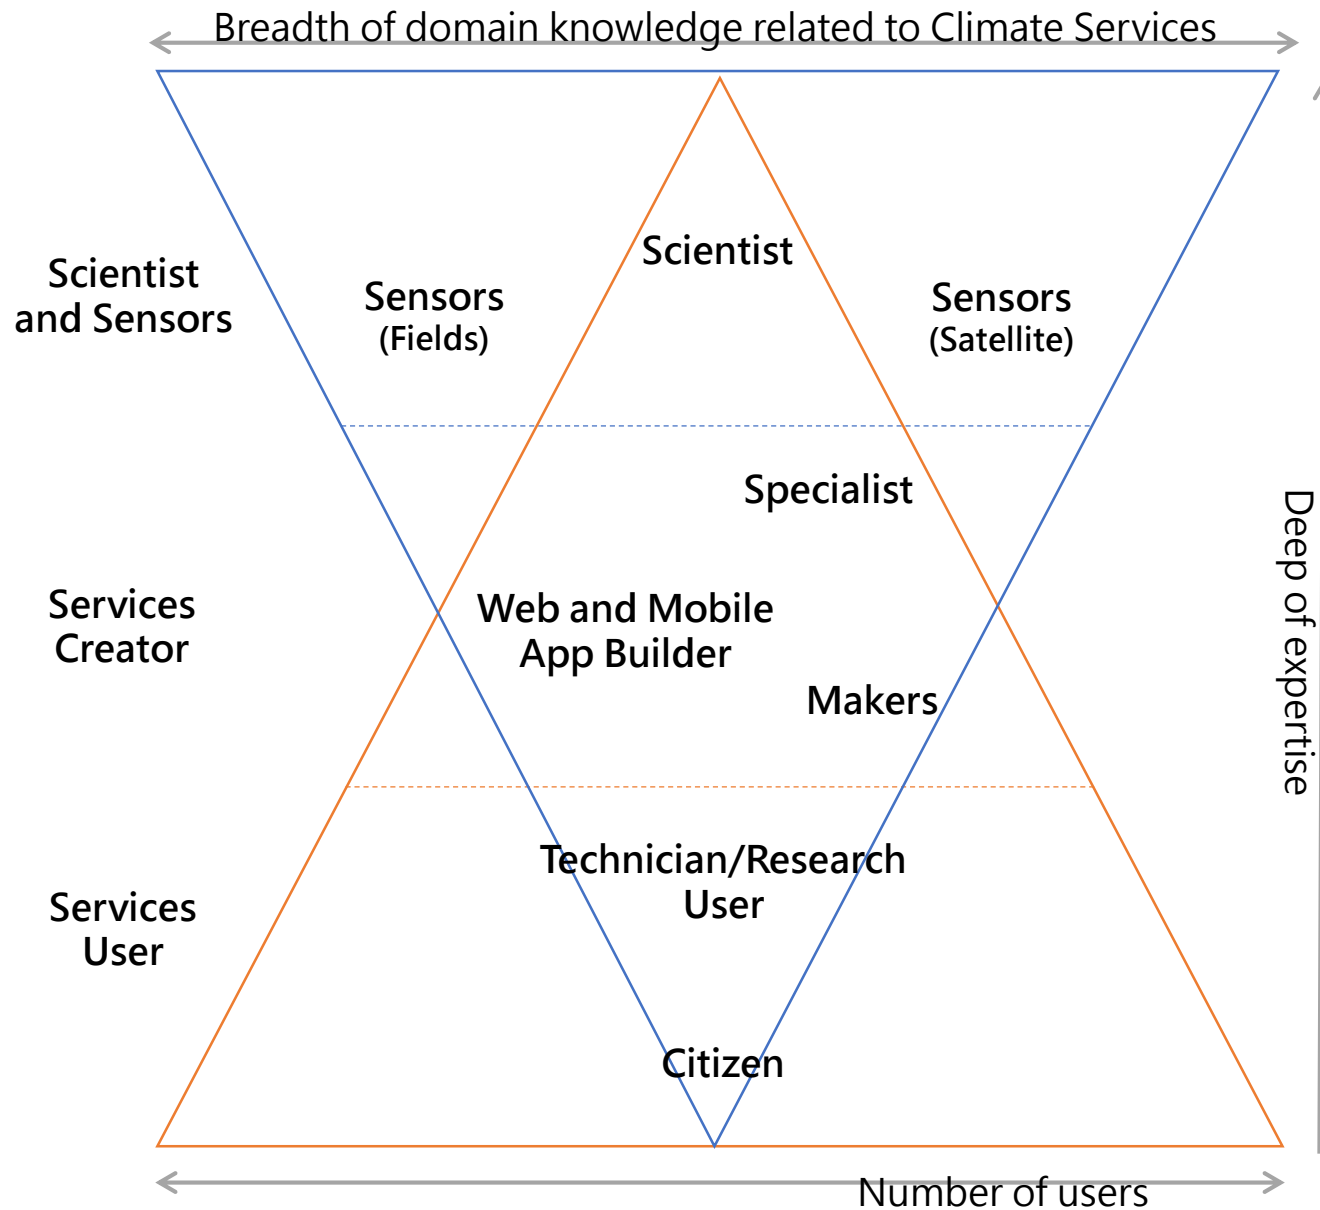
Breadth of domain knowledge related to Climate Services

Scientist and Sensors

Sensors (Fields)

Scientist

Sensors (Satellite)

Specialist

Services Creator

Web and Mobile App Builder

Makers

Deep of expertise

Services User

Technician/Research User

Citizen

Number of users